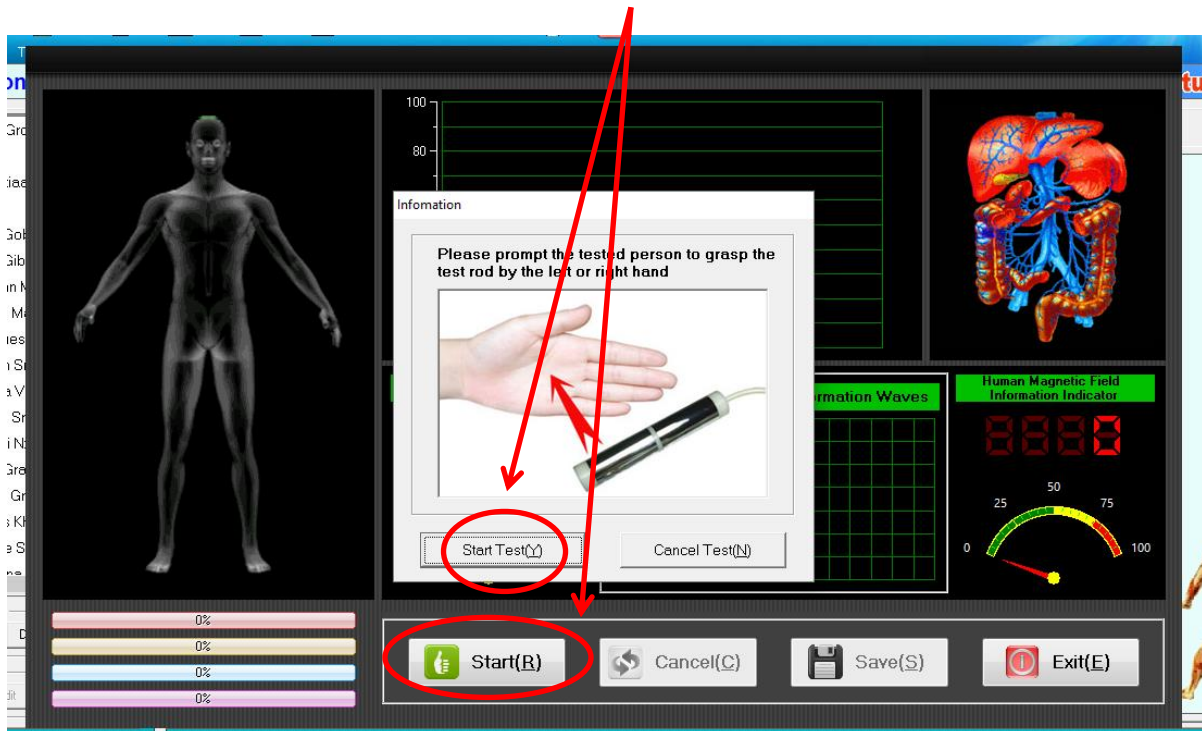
100

80

Infomation

Please prompt the tested person to grasp the test rod by the left or right hand

Start Test(Y)

Cancel Test(N)

ormation Waves

Human Magnetic Field Information Indicator

8888

0 25 50 75 100

0%

0%

0%

0%

Start(R)

Cancel(C)

Save(S)

Exit(E)